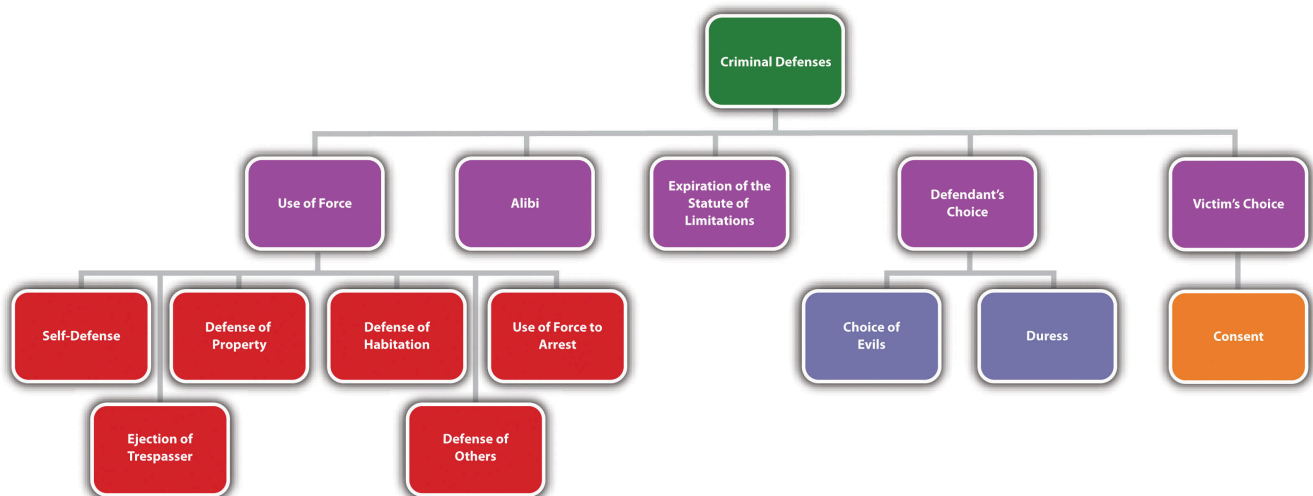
Criminal Defenses

Use of Force

Alibi

Expiration of the Statute of Limitations

Defendant's Choice

Victim's Choice

Self-Defense

Defense of Property

Defense of Habitation

Use of Force to Arrest

Ejection of Trespasser

Defense of Others

Choice of Evils

Duress

Consent